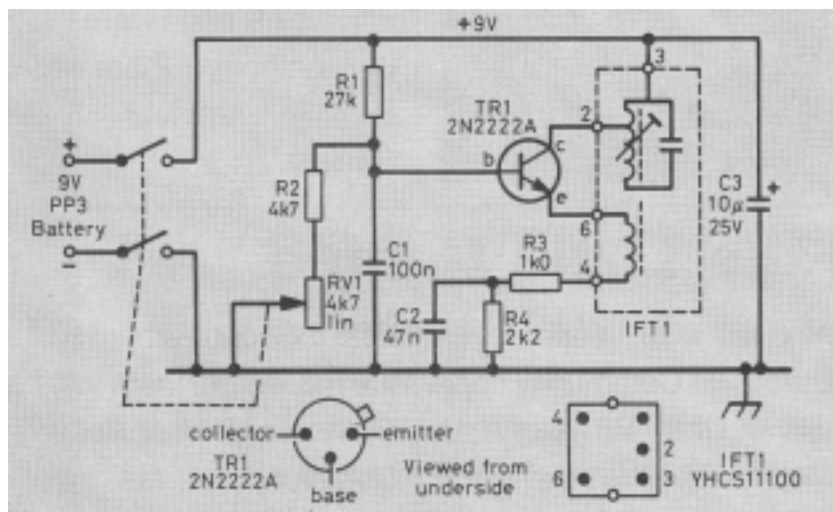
+9V

R1
27k

TR1
2N2222A

b
c
e

2
3
6
4

+
9V
PP3
Battery
−

R2
4k7

RV1
4k7
lin

C1
100n

R3
1k0

C2
47n

R4
2k2

IFT1

C3
10µ
25V
+

collector
emitter
base
TR1
2N2222A

Viewed from underside

4
2
6
3
IFT1
YHCS11100